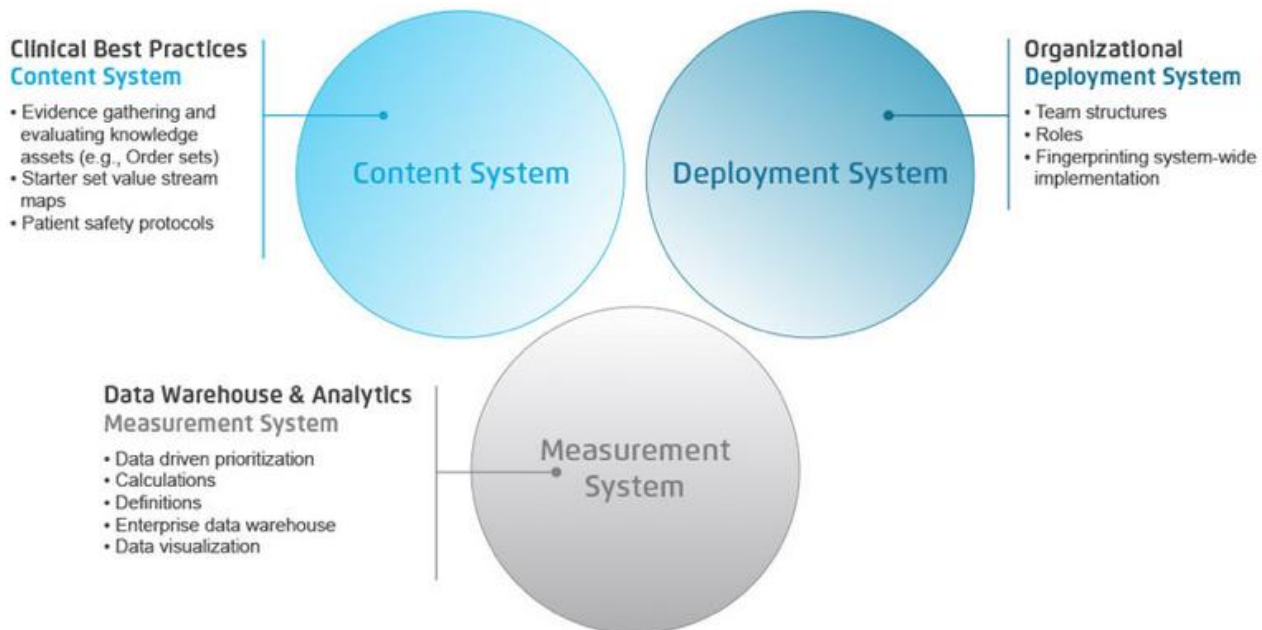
Clinical Best Practices
Content System

• Evidence gathering and evaluating knowledge assets (e.g., Order sets)
• Starter set value stream maps
• Patient safety protocols

Content System

Deployment System

Organizational
Deployment System

• Team structures
• Roles
• Fingerprinting system-wide implementation

Data Warehouse & Analytics
Measurement System

• Data driven prioritization
• Calculations
• Definitions
• Enterprise data warehouse
• Data visualization

Measurement System